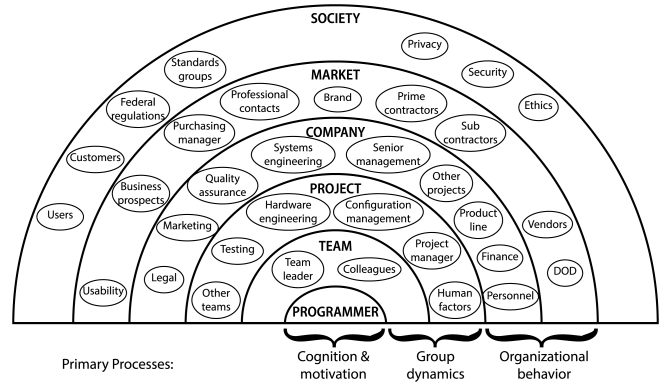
SOCIETY

Privacy

Standards groups

Security

Ethics

MARKET

Federal regulations

Professional contacts

Brand

Prime contractors

Customers

Purchasing manager

Sub contractors

COMPANY

Systems engineering

Senior management

Business prospects

Quality assurance

Other projects

Users

PROJECT

Hardware engineering

Configuration management

Product line

Vendors

Marketing

Testing

TEAM

Project manager

Finance

Team leader

Colleagues

DOD

Usability

Legal

Other teams

Human factors

Personnel

PROGRAMMER

Primary Processes:

Cognition & motivation

Group dynamics

Organizational behavior